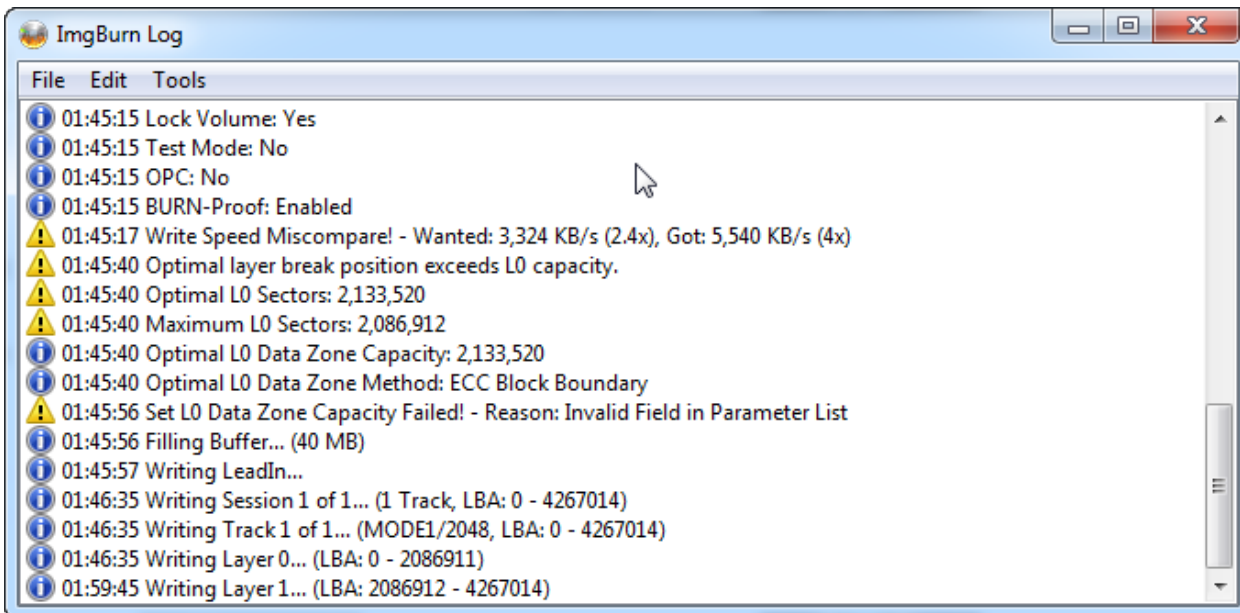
ImgBurn Log

File Edit Tools

01:45:15 Lock Volume: Yes
01:45:15 Test Mode: No
01:45:15 OPC: No
01:45:15 BURN-Proof: Enabled
01:45:17 Write Speed Miscompare! - Wanted: 3,324 KB/s (2.4x), Got: 5,540 KB/s (4x)
01:45:40 Optimal layer break position exceeds L0 capacity.
01:45:40 Optimal L0 Sectors: 2,133,520
01:45:40 Maximum L0 Sectors: 2,086,912
01:45:40 Optimal L0 Data Zone Capacity: 2,133,520
01:45:40 Optimal L0 Data Zone Method: ECC Block Boundary
01:45:56 Set L0 Data Zone Capacity Failed! - Reason: Invalid Field in Parameter List
01:45:56 Filling Buffer... (40 MB)
01:45:57 Writing LeadIn...
01:46:35 Writing Session 1 of 1... (1 Track, LBA: 0 - 4267014)
01:46:35 Writing Track 1 of 1... (MODE1/2048, LBA: 0 - 4267014)
01:46:35 Writing Layer 0... (LBA: 0 - 2086911)
01:59:45 Writing Layer 1... (LBA: 2086912 - 4267014)